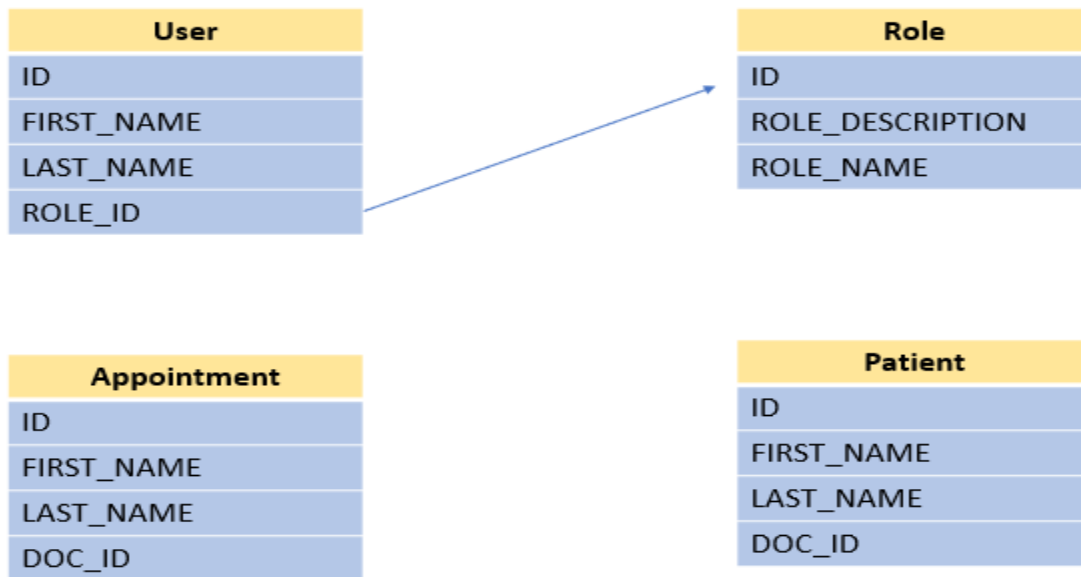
| User |
|---|
| ID |
| FIRST_NAME |
| LAST_NAME |
| ROLE_ID |

| Role |
|---|
| ID |
| ROLE_DESCRIPTION |
| ROLE_NAME |

| Appointment |
|---|
| ID |
| FIRST_NAME |
| LAST_NAME |
| DOC_ID |

| Patient |
|---|
| ID |
| FIRST_NAME |
| LAST_NAME |
| DOC_ID |